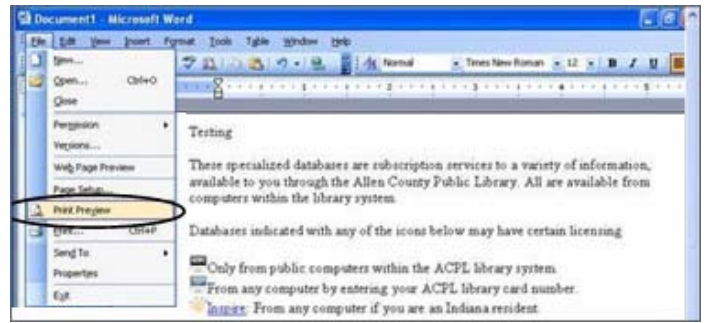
Document1 - Microsoft Word

File Edit View Insert Format Tools Table Window Help

Normal Times New Roman 12 B I U

New...
Open... Ctrl+O
Close
Permission
Versions...
Web Page Preview
Page Setup...
Print Preview
Print... Ctrl+P
Send To
Properties
Exit

Testing

These specialized databases are subscription services to a variety of information, available to you through the Allen County Public Library. All are available from computers within the library system.

Databases indicated with any of the icons below may have certain licensing

Only from public computers within the ACPL library system.
From any computer by entering your ACPL library card number.
Inspire: From any computer if you are an Indiana resident.